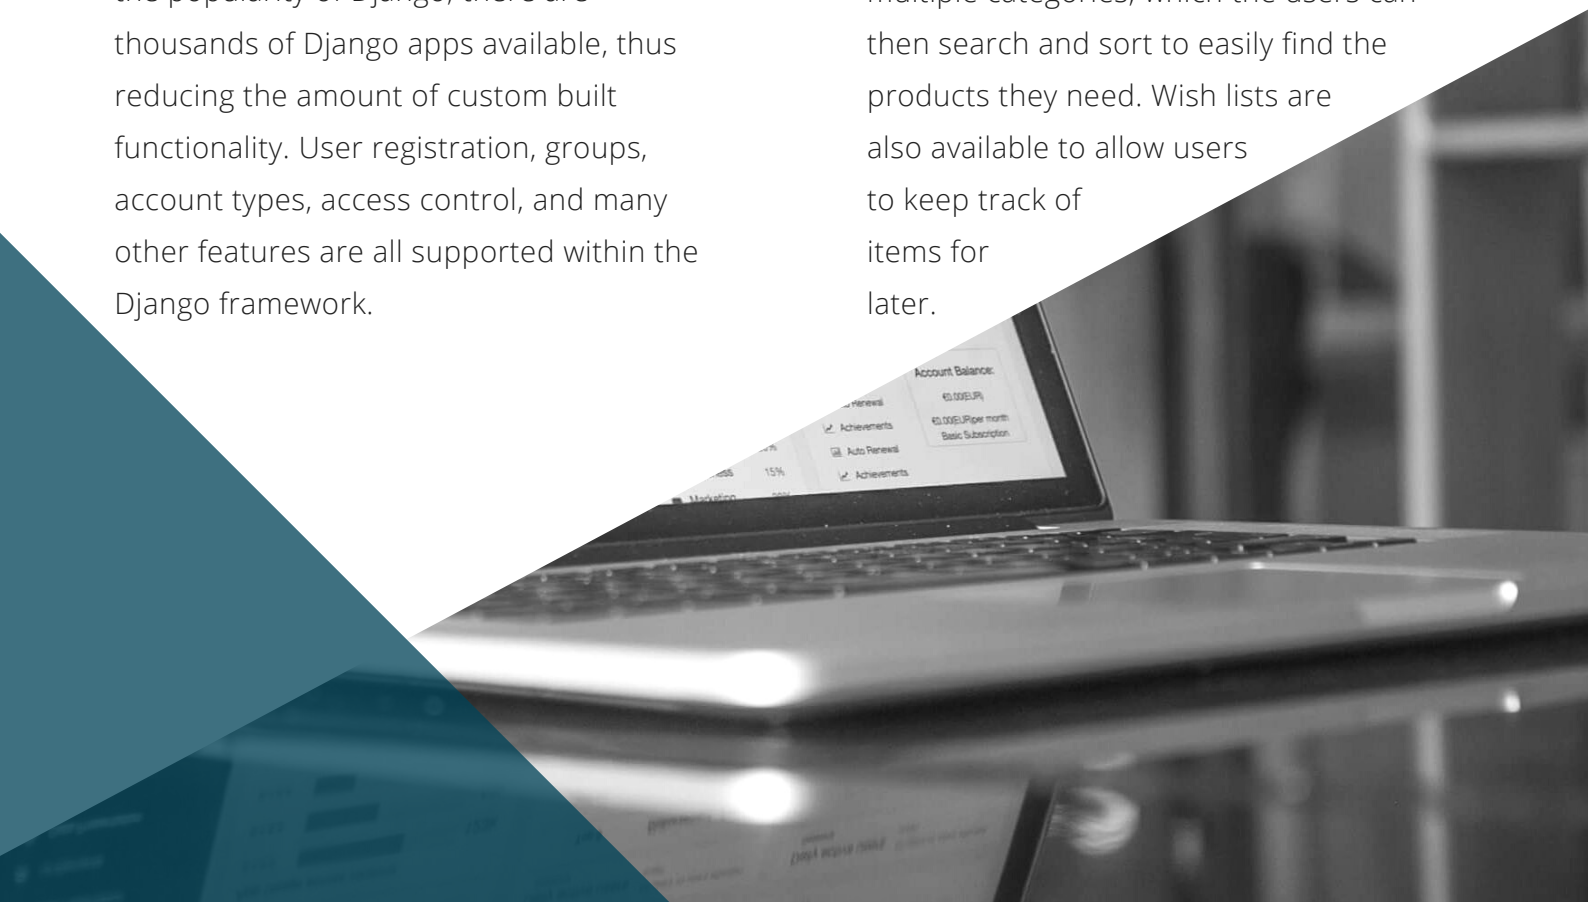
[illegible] thousands of Django apps available, thus reducing the amount of custom built functionality. User registration, groups, account types, access control, and many other features are all supported within the Django framework.

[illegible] then search and sort to easily find the products they need. Wish lists are also available to allow users to keep track of items for later.

Account Balance:
€0.00EUR)
€0.00EUR/per month
Basic Subscription
Renewal
Achievements
Auto Renewal
Achievements
15%
Marketing